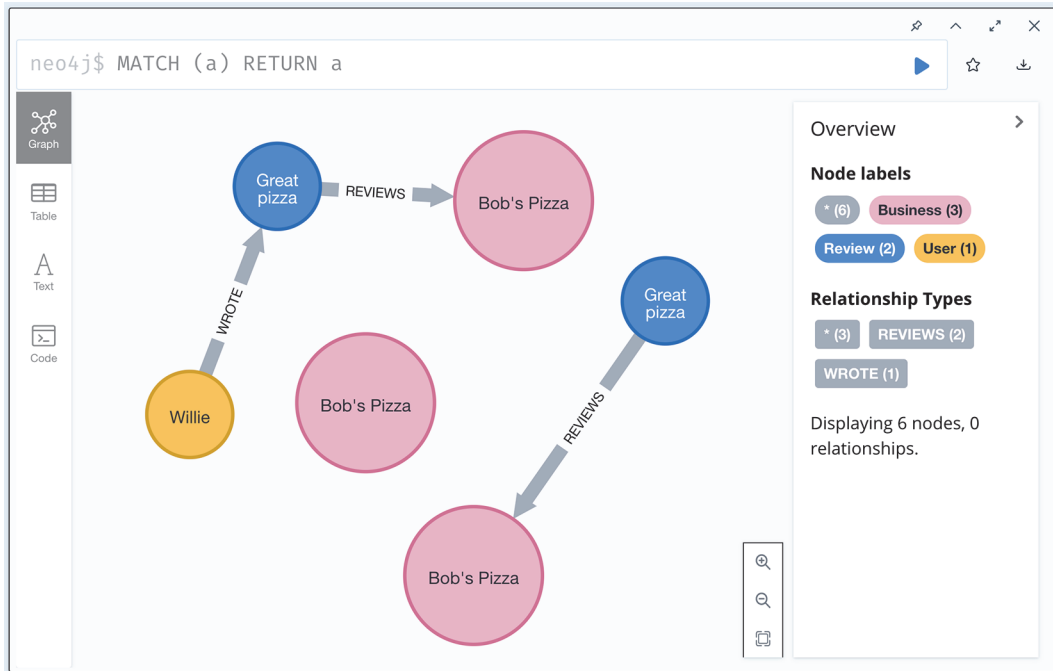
neo4j$ MATCH (a) RETURN a

Graph

Table

Text

Code

Great pizza

REVIEWS

Bob's Pizza

WROTE

Willie

Bob's Pizza

Great pizza

REVIEWS

Bob's Pizza

Overview

Node labels

* (6) Business (3)

Review (2) User (1)

Relationship Types

* (3) REVIEWS (2)

WROTE (1)

Displaying 6 nodes, 0 relationships.